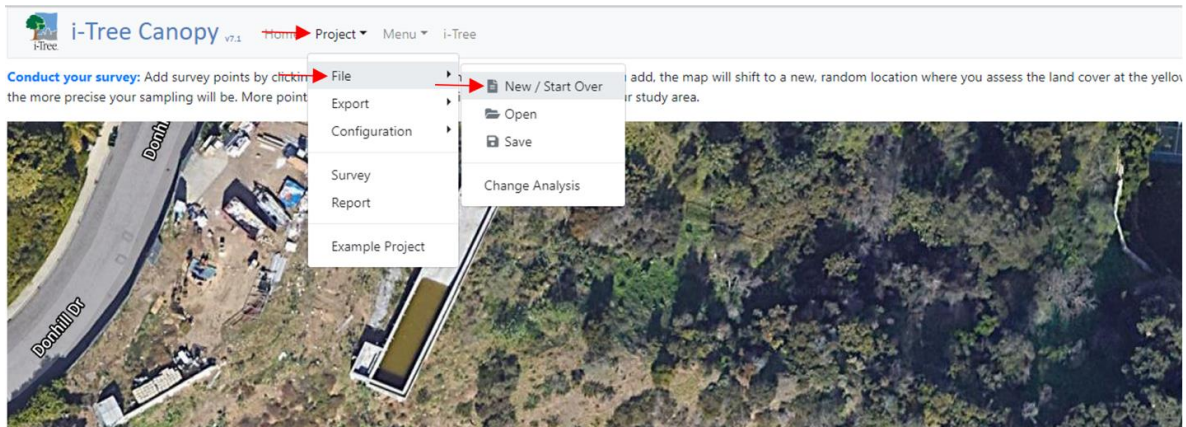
i-Tree

i-Tree Canopy v7.1 Home Project ▾ Menu ▾ i-Tree

File ▸
Export ▸
Configuration ▸
Survey
Report
Example Project

New / Start Over
Open
Save
Change Analysis

Conduct your survey: Add survey points by clickin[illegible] add, the map will shift to a new, random location where you assess the land cover at the yello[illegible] the more precise your sampling will be. More point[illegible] r study area.

Donh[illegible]

Donhill Dr